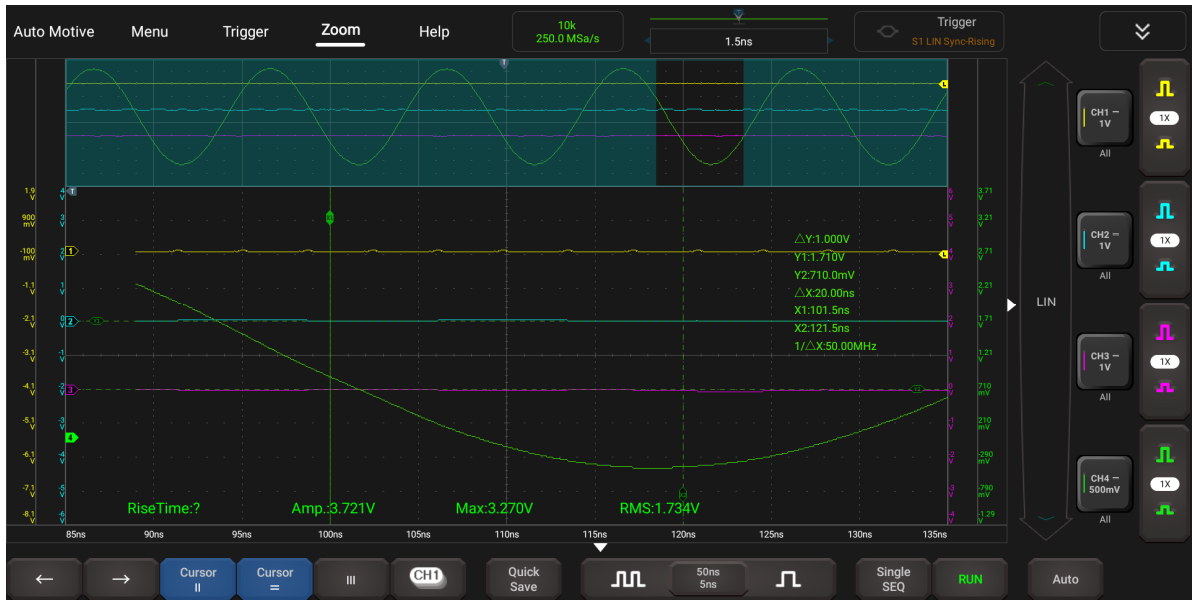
Auto Motive Menu Trigger Zoom Help

10k
250.0 MSa/s

1.5ns

Trigger
S1 LIN Sync-Rising

1.9 V
900 mV
-100 mV
-1.1 V
-2.1 V
-3.1 V
-4.1 V
-5.1 V
-6.1 V
-7.1 V
-8.1 V

3.71 V
3.21 V
2.71 V
2.21 V
1.71 V
1.21 V
710 mV
210 mV
-290 mV
-790 mV
-1.29 V

△Y:1.000V
Y1:1.710V
Y2:710.0mV
△X:20.00ns
X1:101.5ns
X2:121.5ns
1/△X:50.00MHz

RiseTime:? Amp.:3.721V Max:3.270V RMS:1.734V

85ns 90ns 95ns 100ns 105ns 110ns 115ns 120ns 125ns 130ns 135ns

LIN

CH1 – 1V All
1X
CH2 – 1V All
1X
CH3 – 1V All
1X
CH4 – 500mV All
1X

← → Cursor II Cursor = III CH1 Quick Save 50ns 5ns Single SEQ RUN Auto